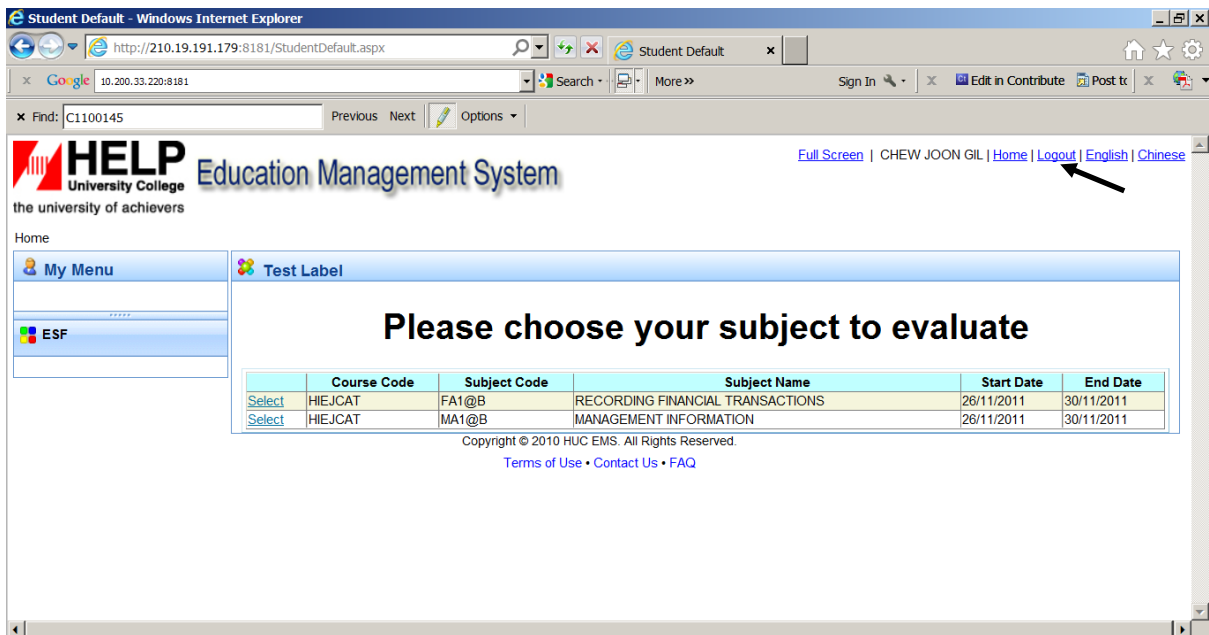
Student Default - Windows Internet Explorer

http://210.19.191.179:8181/StudentDefault.aspx

Student Default

Google 10.200.33.220:8181

Search

More »

Sign In

Edit in Contribute

Post to

Find: C1100145

Previous Next

Options

HELP University College
the university of achievers

Education Management System

Full Screen | CHEW JOON GIL | Home | Logout | English | Chinese

Home

My Menu

ESF

Test Label

Please choose your subject to evaluate

| | Course Code | Subject Code | Subject Name | Start Date | End Date |
|---|---|---|---|---|---|
| Select | HIEJCAT | FA1@B | RECORDING FINANCIAL TRANSACTIONS | 26/11/2011 | 30/11/2011 |
| Select | HIEJCAT | MA1@B | MANAGEMENT INFORMATION | 26/11/2011 | 30/11/2011 |

Copyright © 2010 HUC EMS. All Rights Reserved.

Terms of Use • Contact Us • FAQ